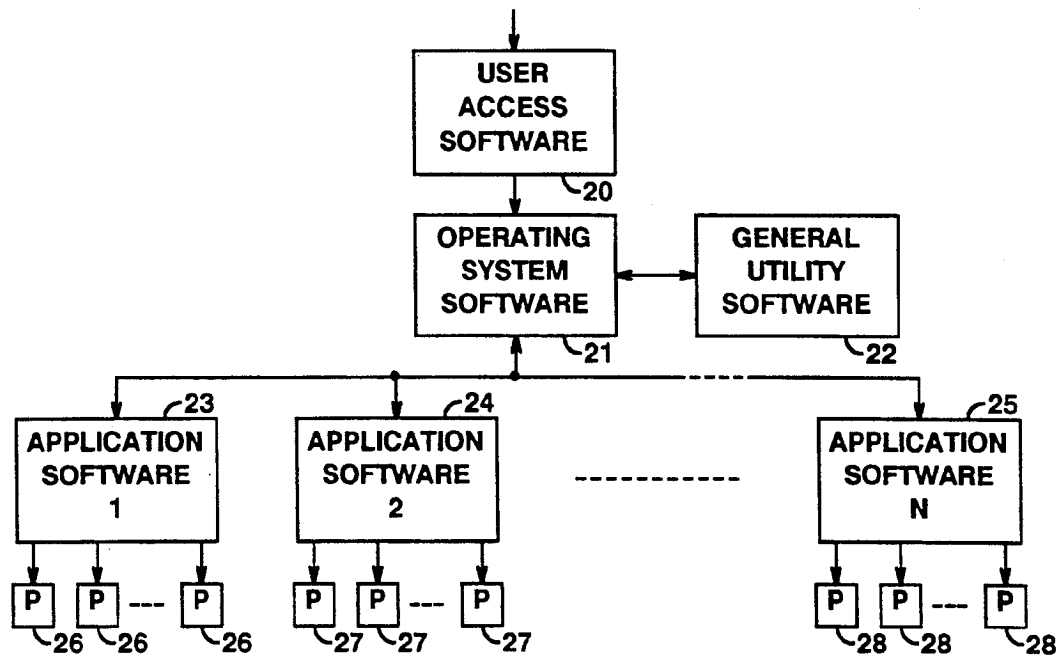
USER ACCESS SOFTWARE

20

OPERATING SYSTEM SOFTWARE

21

GENERAL UTILITY SOFTWARE

22

23

APPLICATION SOFTWARE 1

24

APPLICATION SOFTWARE 2

25

APPLICATION SOFTWARE N

P

26

P

26

P

26

P

27

P

27

P

27

P

28

P

28

P

28